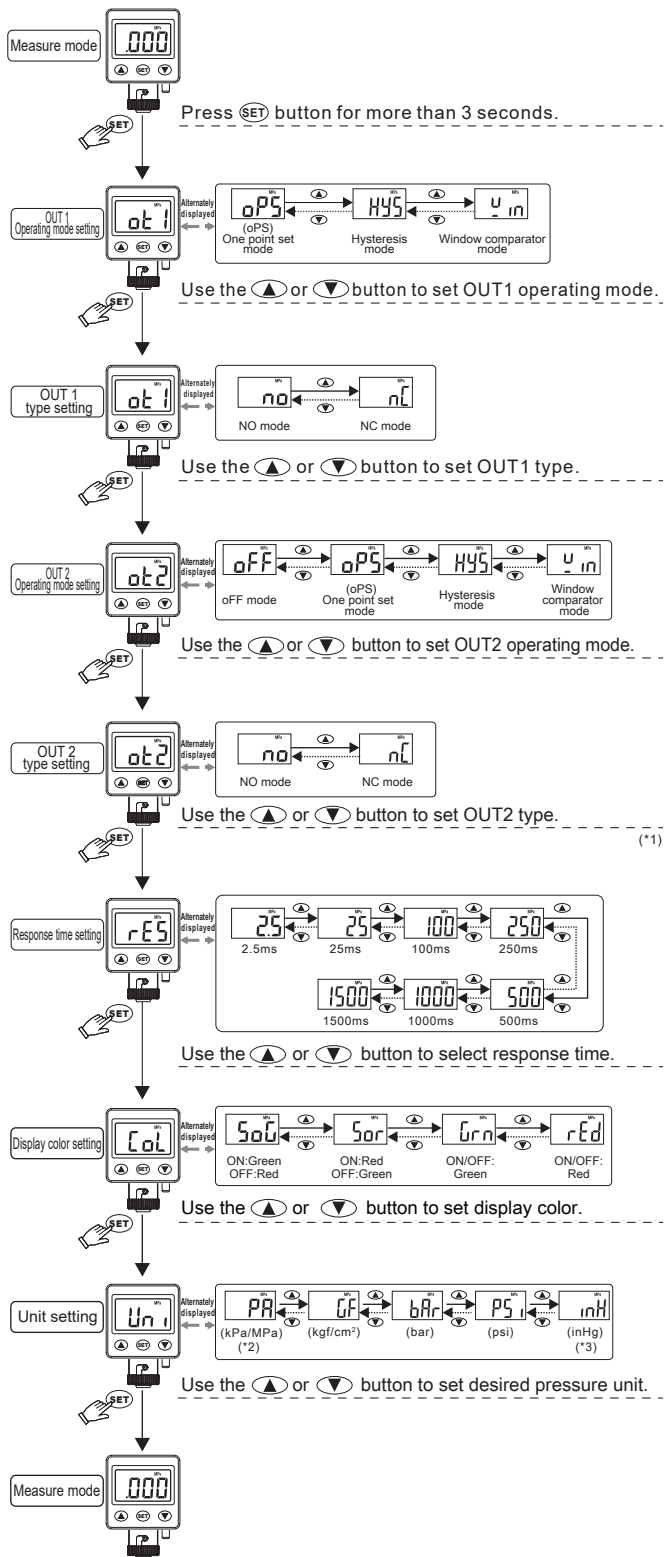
Measure mode

.000

MPa

SET

SET

Press SET button for more than 3 seconds.

OUT 1 Operating mode setting

ot 1

Alternately displayed

oPS

(oPS) One point set mode

HYS

Hysteresis mode

Win

Window comparator mode

Use the ▲ or ▼ button to set OUT1 operating mode.

OUT 1 type setting

ot 1

Alternately displayed

no

NO mode

nC

NC mode

Use the ▲ or ▼ button to set OUT1 type.

OUT 2 Operating mode setting

ot2

Alternately displayed

oFF

oFF mode

oPS

(oPS) One point set mode

HYS

Hysteresis mode

Win

Window comparator mode

Use the ▲ or ▼ button to set OUT2 operating mode.

OUT 2 type setting

ot2

Alternately displayed

no

NO mode

nC

NC mode

Use the ▲ or ▼ button to set OUT2 type.

(*1)

Response time setting

rES

Alternately displayed

2.5

2.5ms

25

25ms

100

100ms

250

250ms

1500

1500ms

1000

1000ms

500

500ms

Use the ▲ or ▼ button to select response time.

Display color setting

CoL

Alternately displayed

SoG

ON:Green OFF:Red

Sor

ON:Red OFF:Green

Grn

ON/OFF: Green

rEd

ON/OFF: Red

Use the ▲ or ▼ button to set display color.

Unit setting

Uni

Alternately displayed

PA

(kPa/MPa) (*2)

GF

(kgf/cm$^2$)

bAr

(bar)

PSi

(psi)

inH

(inHg) (*3)

Use the ▲ or ▼ button to set desired pressure unit.

Measure mode

.000